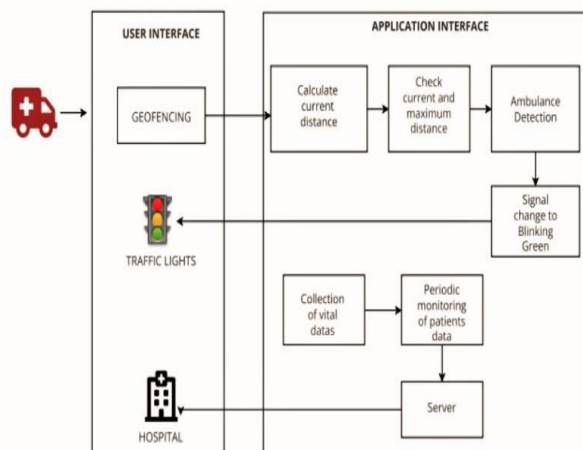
USER INTERFACE

APPLICATION INTERFACE

GEOFENCING

Calculate current distance

Check current and maximum distance

Ambulance Detection

Signal change to Blinking Green

TRAFFIC LIGHTS

Collection of vital datas

Periodic monitoring of patients data

Server

HOSPITAL